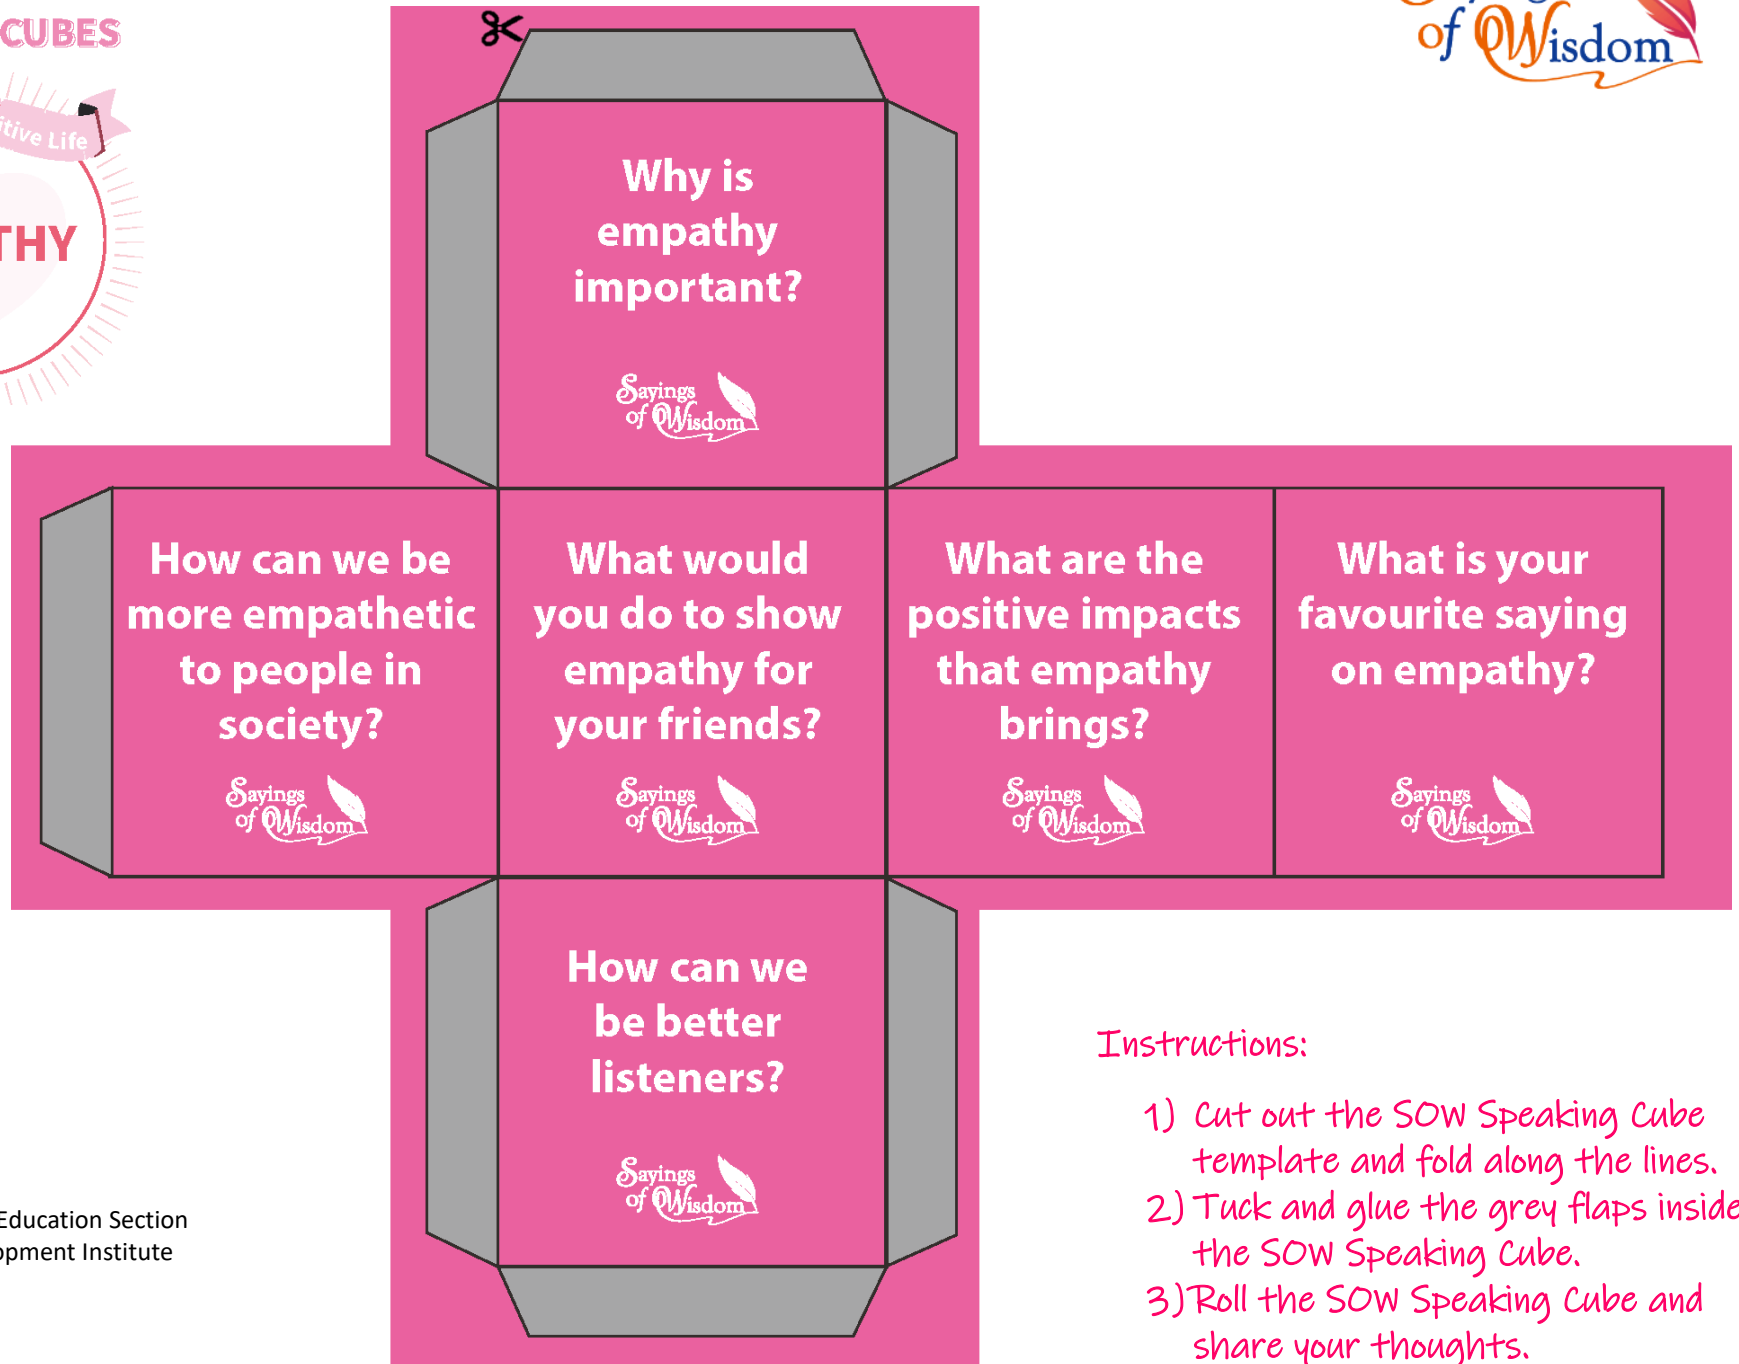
CUBES

itive Life

THY

of Wisdom

Why is empathy important?

Sayings of Wisdom

How can we be more empathetic to people in society?

Sayings of Wisdom

What would you do to show empathy for your friends?

Sayings of Wisdom

What are the positive impacts that empathy brings?

Sayings of Wisdom

What is your favourite saying on empathy?

Sayings of Wisdom

How can we be better listeners?

Sayings of Wisdom

Education Section
pment Institute

Instructions:

1) Cut out the SOW Speaking Cube template and fold along the lines.
2) Tuck and glue the grey flaps inside the SOW Speaking Cube.
3) Roll the SOW Speaking Cube and share your thoughts.